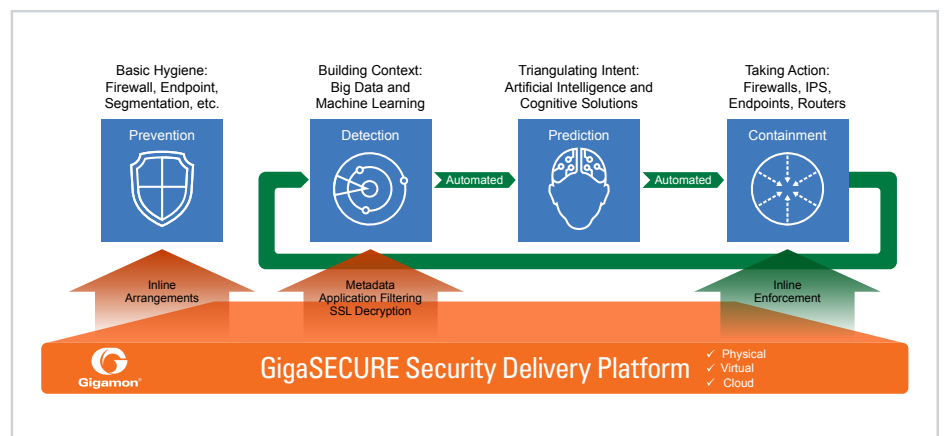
Basic Hygiene:
Firewall, Endpoint,
Segmentation, etc.

Building Context:
Big Data and
Machine Learning

Triangulating Intent:
Artificial Intelligence and
Cognitive Solutions

Taking Action:
Firewalls, IPS,
Endpoints, Routers

Prevention

Detection

Automated

Prediction

Automated

Containment

Inline
Arrangements

Metadata
Application Filtering
SSL Decryption

Inline
Enforcement

Gigamon

GigaSECURE Security Delivery Platform

✓ Physical
✓ Virtual
✓ Cloud